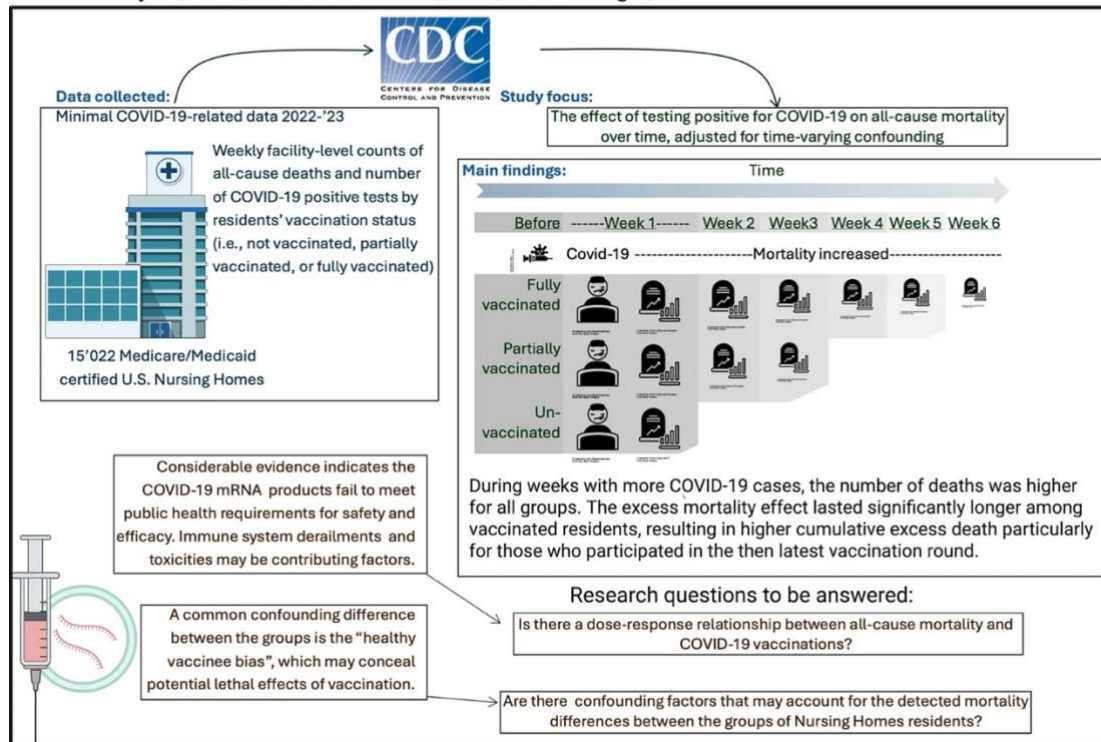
CDC
CENTERS FOR DISEASE CONTROL AND PREVENTION

Data collected:
Minimal COVID-19-related data 2022-'23

Weekly facility-level counts of all-cause deaths and number of COVID-19 positive tests by residents' vaccination status (i.e., not vaccinated, partially vaccinated, or fully vaccinated)

15'022 Medicare/Medicaid certified U.S. Nursing Homes

Study focus:
The effect of testing positive for COVID-19 on all-cause mortality over time, adjusted for time-varying confounding

Main findings:
Time

Before ------Week 1------ Week 2 Week3 Week 4 Week 5 Week 6

Covid-19 ---------------------Mortality increased--------------------

Fully vaccinated

Partially vaccinated

Un-vaccinated

During weeks with more COVID-19 cases, the number of deaths was higher for all groups. The excess mortality effect lasted significantly longer among vaccinated residents, resulting in higher cumulative excess death particularly for those who participated in the then latest vaccination round.

Considerable evidence indicates the COVID-19 mRNA products fail to meet public health requirements for safety and efficacy. Immune system derailments and toxicities may be contributing factors.

A common confounding difference between the groups is the "healthy vaccinee bias", which may conceal potential lethal effects of vaccination.

Research questions to be answered:

Is there a dose-response relationship between all-cause mortality and COVID-19 vaccinations?

Are there confounding factors that may account for the detected mortality differences between the groups of Nursing Homes residents?